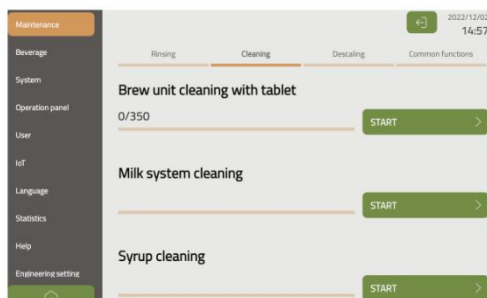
Maintenance
Beverage
System
Operation panel
User
IoT
Language
Statistics
Help
Engineering setting

2022/12/0
14:57

Rinsing
Cleaning
Descaling
Common functions

Brew unit cleaning with tablet
0/350
START

Milk system cleaning
START

Syrup cleaning
START